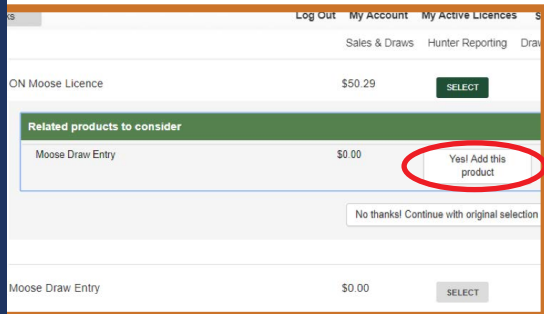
ks

Log Out My Account My Active Licences S

Sales & Draws Hunter Reporting Draw

ON Moose Licence $50.29 SELECT

Related products to consider

Moose Draw Entry $0.00 Yes! Add this product

No thanks! Continue with original selection

Moose Draw Entry $0.00 SELECT